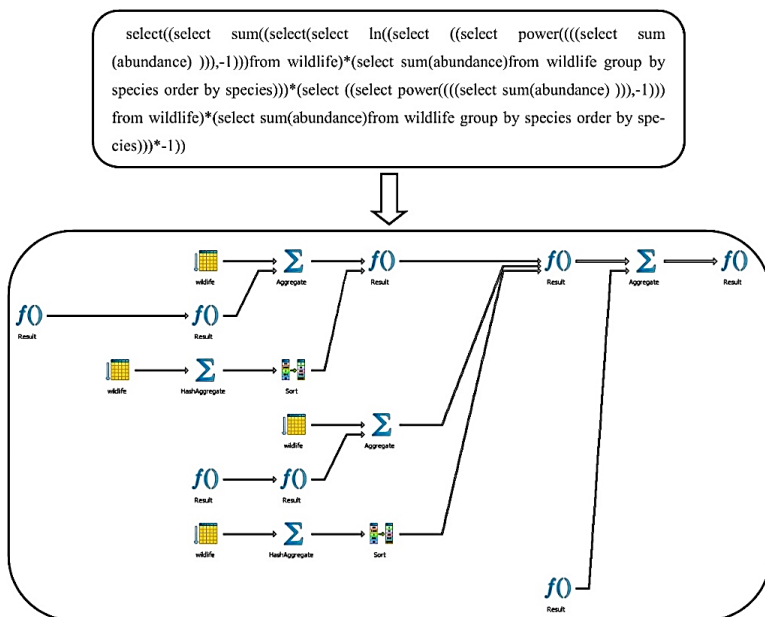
select((select sum((select(select ln((select ((select power((((select sum (abundance) ))),-1)))from wildlife)*(select sum(abundance)from wildlife group by species order by species)))*(select ((select power((((select sum(abundance) ))),-1))) from wildlife)*(select sum(abundance)from wildlife group by species order by species)))*-1))

wildlife
Aggregate
Result
Result
Aggregate
Result
Result
Result
wildlife
HashAggregate
Sort
wildlife
Aggregate
Result
Result
wildlife
HashAggregate
Sort
Result